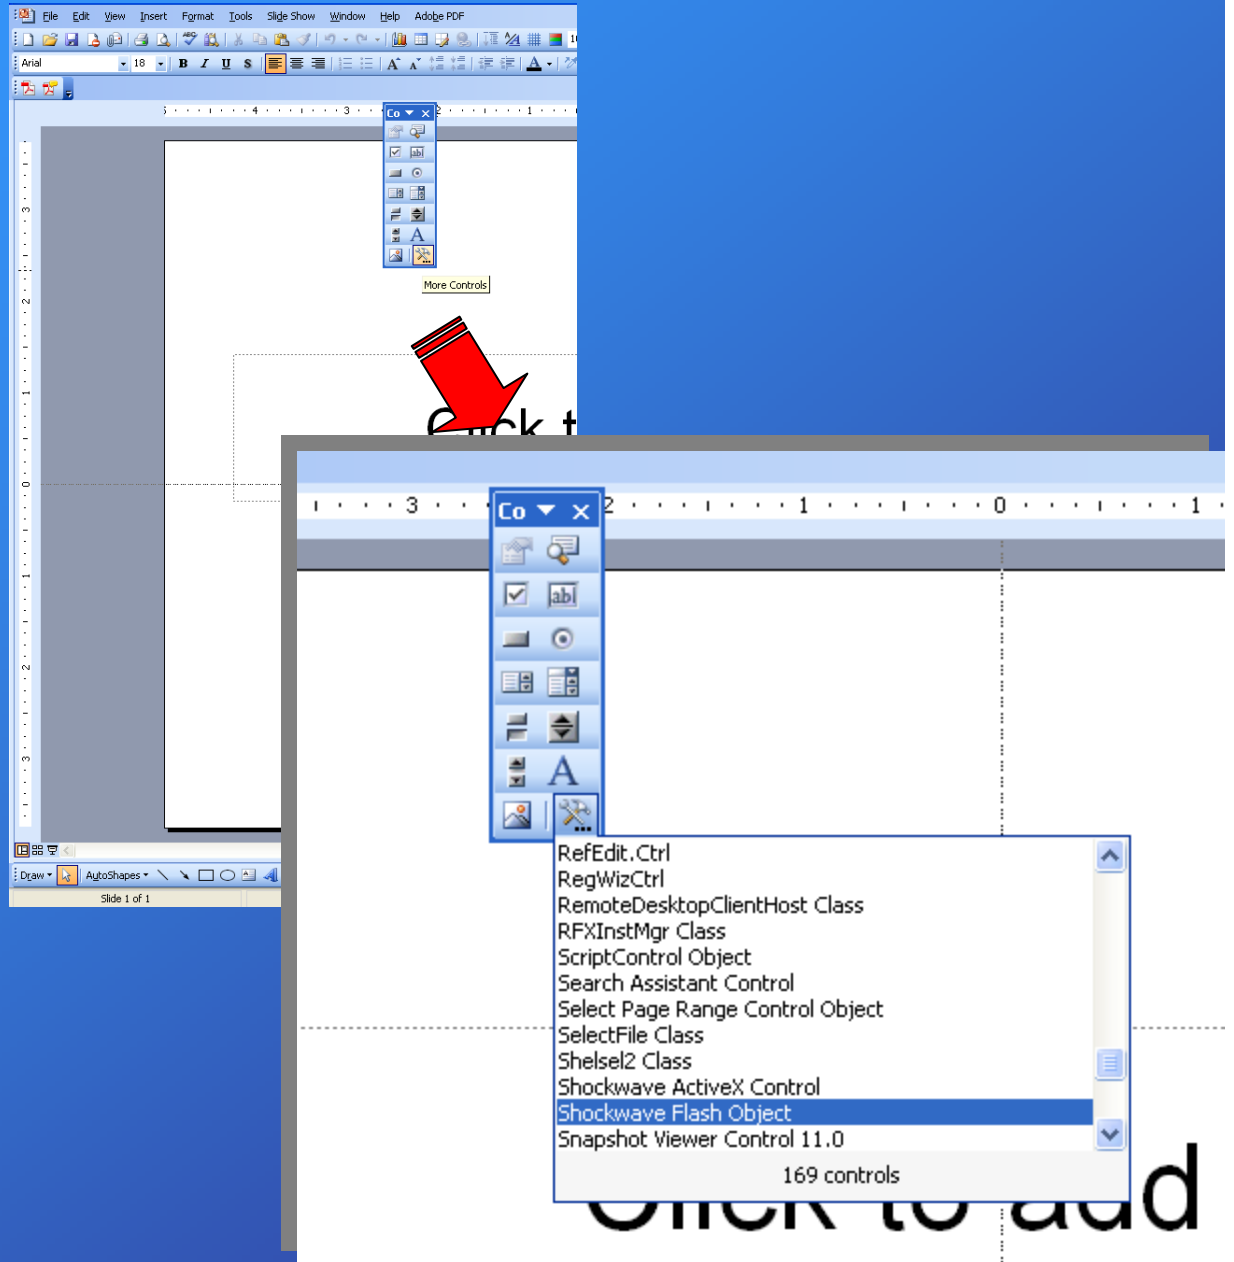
File Edit View Insert Format Tools Slide Show Window Help Adobe PDF

Arial 18 B I U S

Co

More Controls

Click t

Draw AutoShapes

Slide 1 of 1

Co

RefEdit.Ctrl
RegWizCtrl
RemoteDesktopClientHost Class
RFXInstMgr Class
ScriptControl Object
Search Assistant Control
Select Page Range Control Object
SelectFile Class
Shelsel2 Class
Shockwave ActiveX Control
Shockwave Flash Object
Snapshot Viewer Control 11.0

169 controls

Click to add